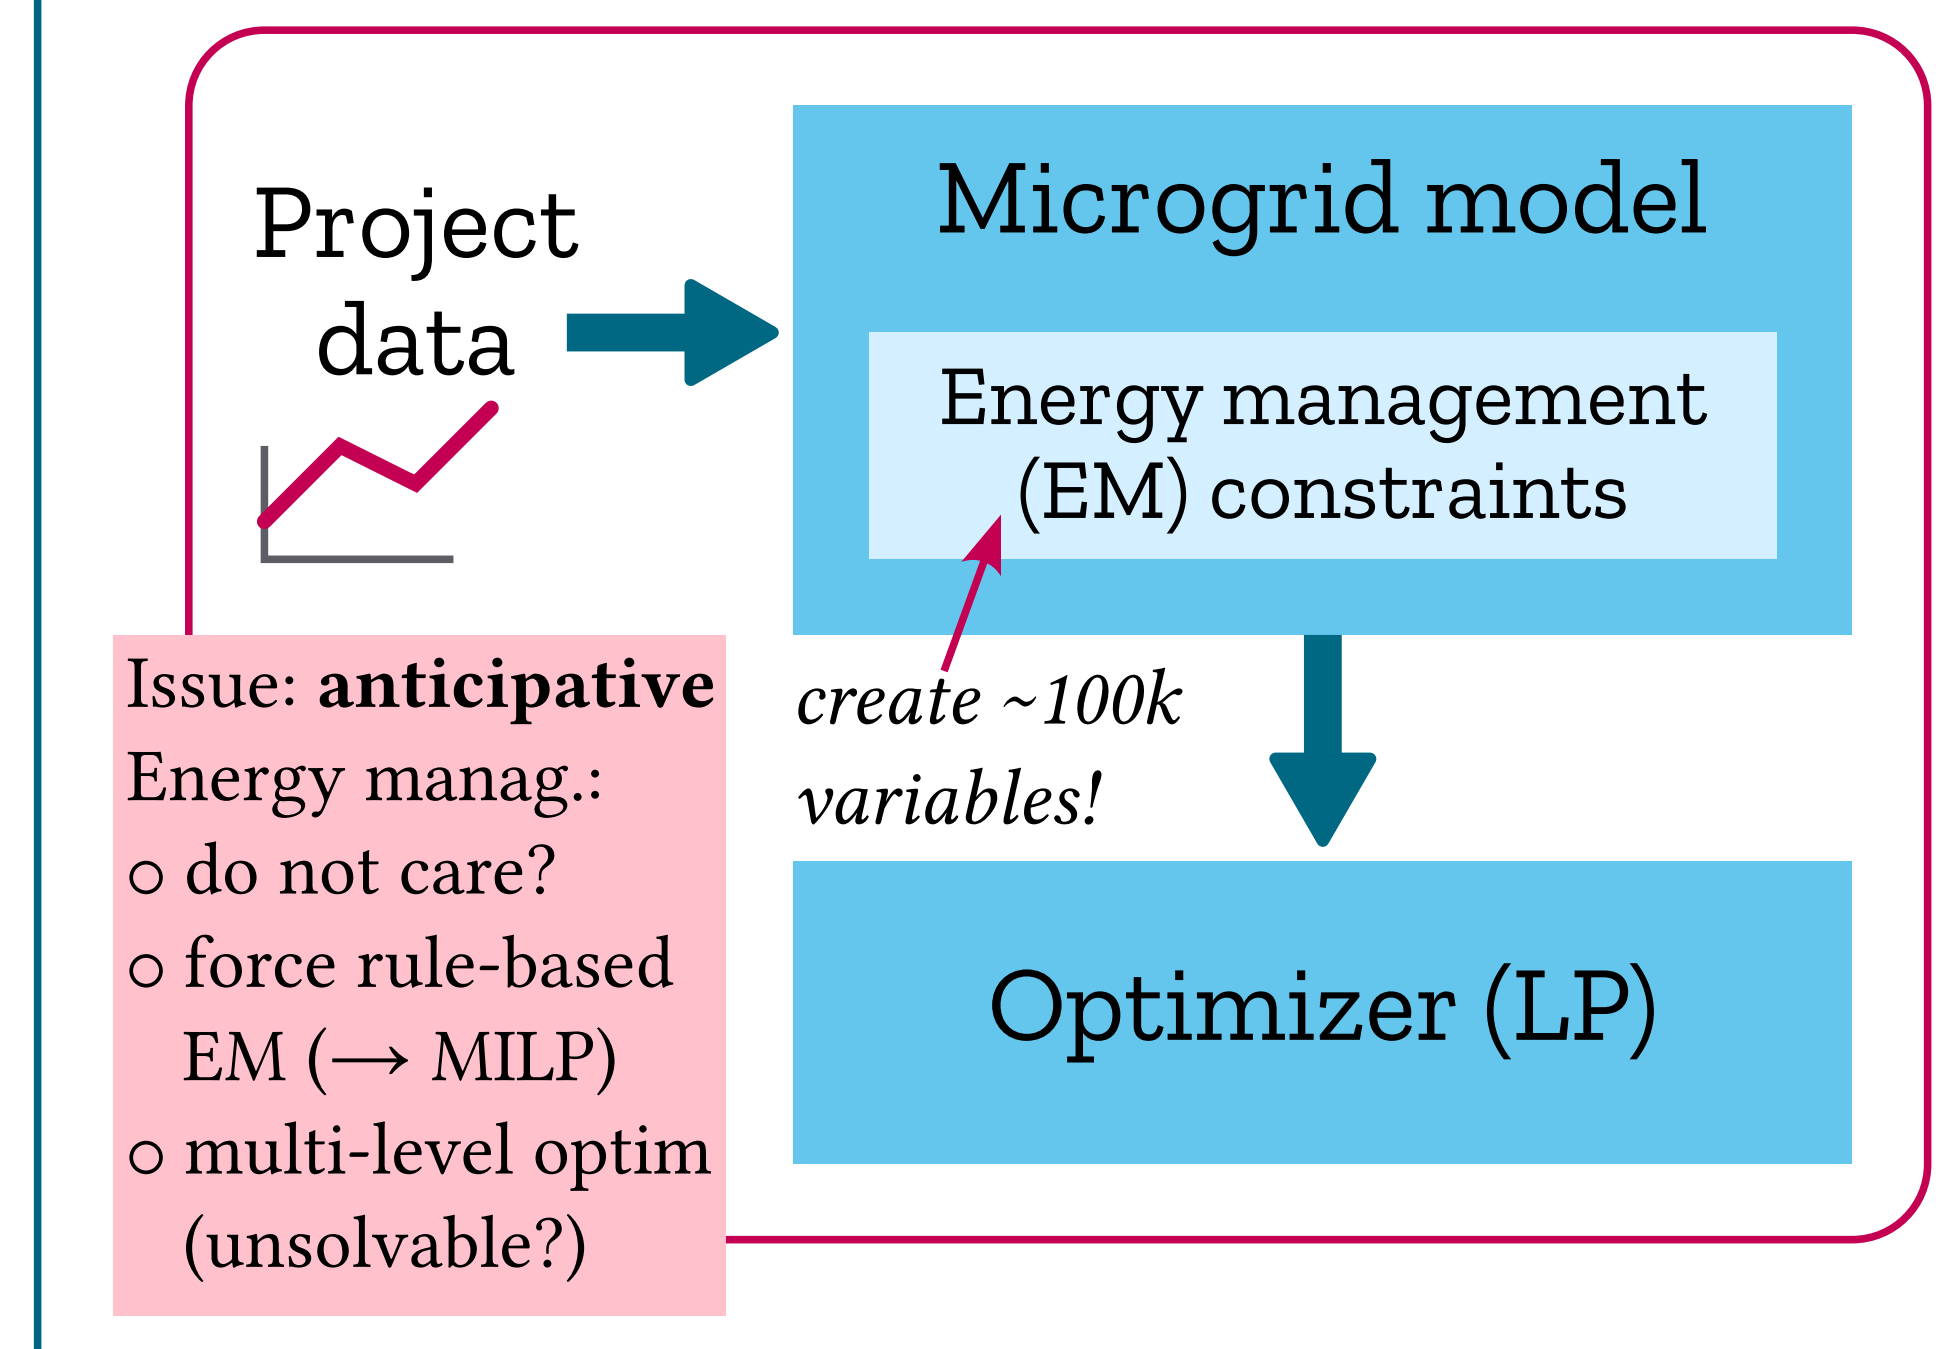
Project data

Microgrid model

Energy management (EM) constraints

create ~100k variables!

Optimizer (LP)

Issue: **anticipative**
Energy manag.:
○ do not care?
○ force rule-based EM (⟶ MILP)
○ multi-level optim (unsolvable?)